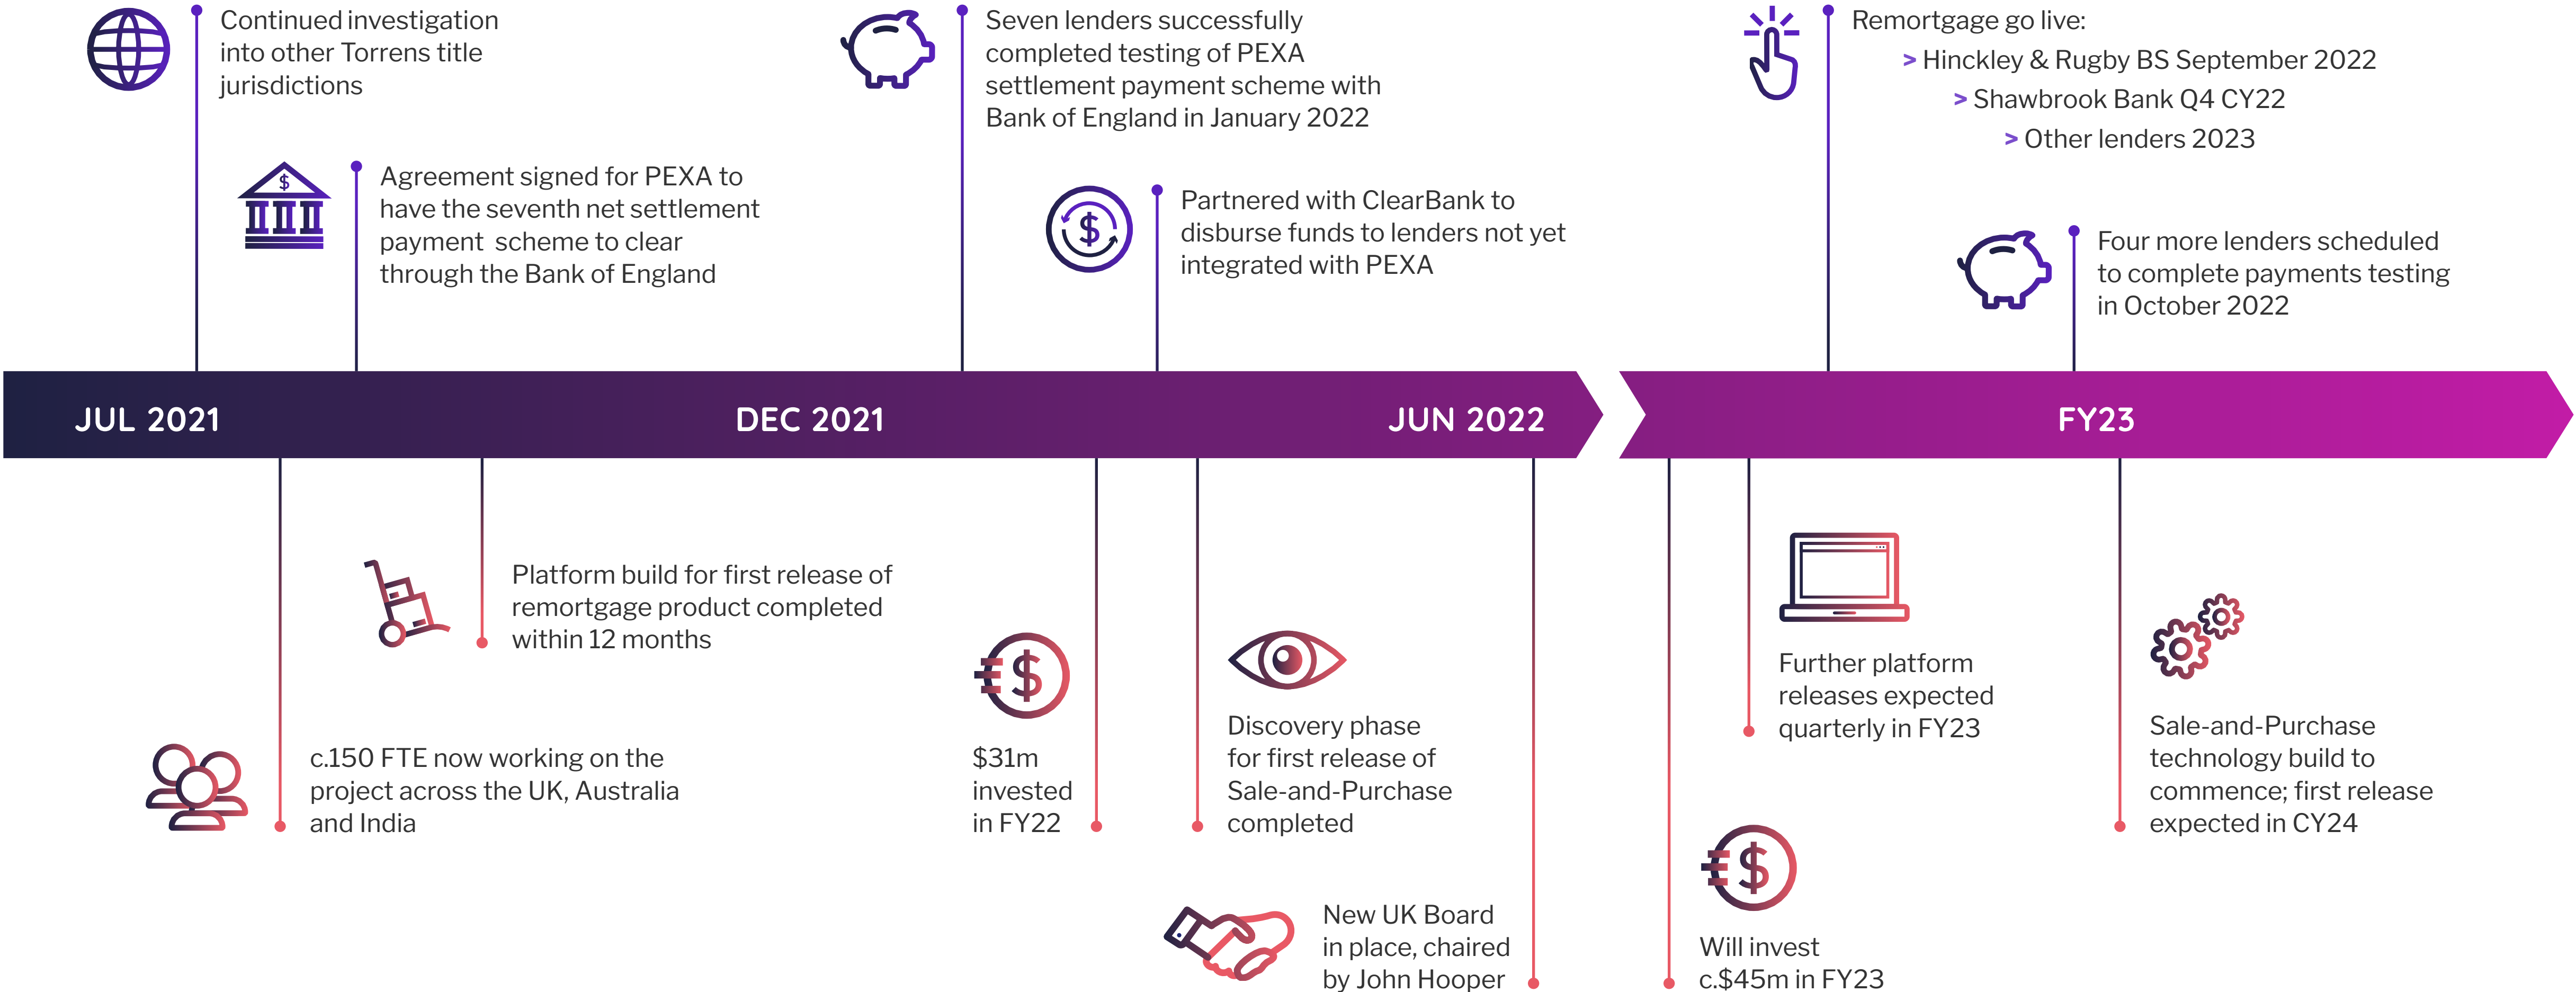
Continued investigation into other Torrens title jurisdictions

Agreement signed for PEXA to have the seventh net settlement payment scheme to clear through the Bank of England

Seven lenders successfully completed testing of PEXA settlement payment scheme with Bank of England in January 2022

Partnered with ClearBank to disburse funds to lenders not yet integrated with PEXA

Remortgage go live:
> Hinckley & Rugby BS September 2022
> Shawbrook Bank Q4 CY22
> Other lenders 2023

Four more lenders scheduled to complete payments testing in October 2022

JUL 2021

DEC 2021

JUN 2022

FY23

Platform build for first release of remortgage product completed within 12 months

c.150 FTE now working on the project across the UK, Australia and India

$31m invested in FY22

Discovery phase for first release of Sale-and-Purchase completed

New UK Board in place, chaired by John Hooper

Further platform releases expected quarterly in FY23

Will invest c.$45m in FY23

Sale-and-Purchase technology build to commence; first release expected in CY24